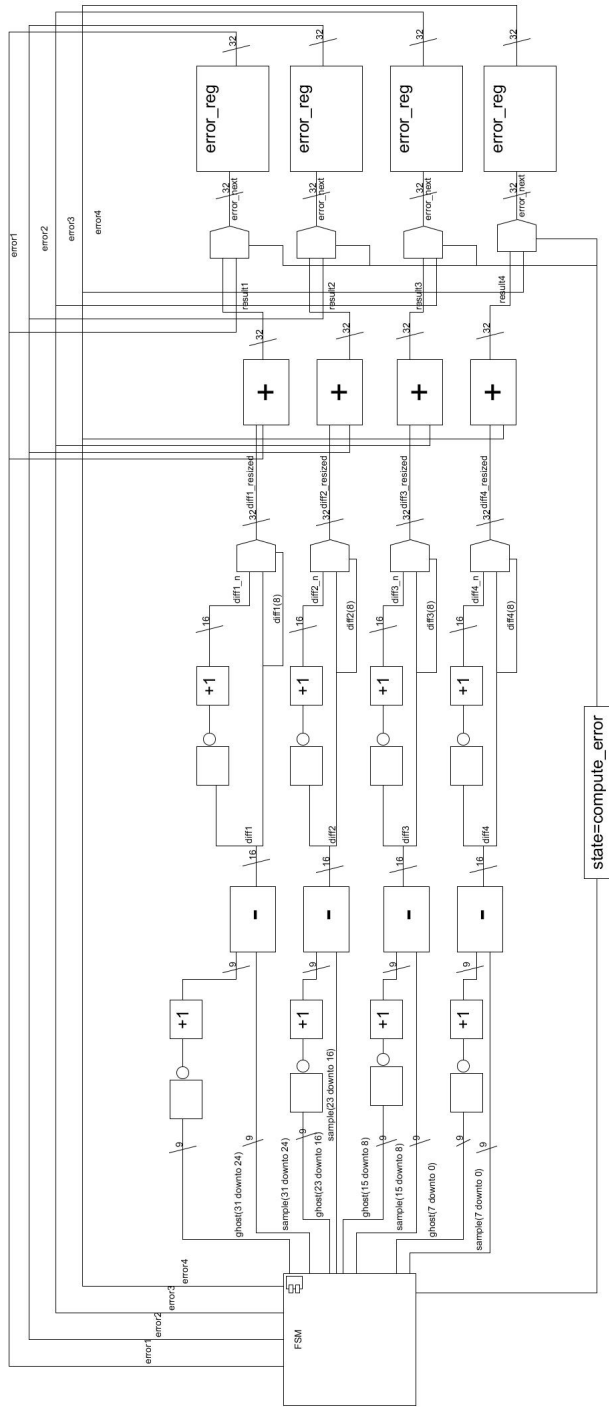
32
32
32
32
error_reg
error_reg
error_reg
error_reg
32
error_next
32
error_next
32
error_next
32
error_next
error1
error2
error3
error4
result1
result2
result3
result4
32
32
32
32
+
+
+
+
32
diff1_resized
32
diff2_resized
32
diff3_resized
32
diff4_resized
diff1_n
diff2_n
diff3_n
diff4_n
diff1(8)
diff2(8)
diff3(8)
diff4(8)
16
16
16
16
+1
+1
+1
+1
diff1
diff2
diff3
diff4
16
16
16
16
-
-
-
-
9
9
9
9
+1
+1
+1
+1
9
9
9
9
9
9
9
9
ghost(31 downto 24)
sample(31 downto 24)
ghost(23 downto 16)
sample(23 downto 16)
ghost(15 downto 8)
sample(15 downto 8)
ghost(7 downto 0)
sample(7 downto 0)
state=compute_error
error4
error3
error2
error1
FSM